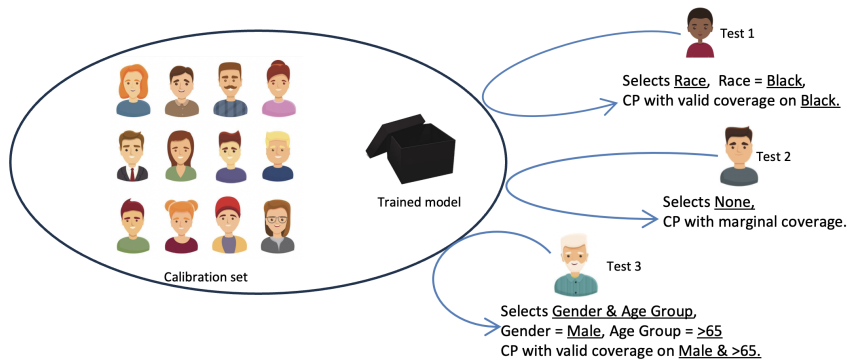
Calibration set

Trained model

Test 1

Selects Race, Race = Black, CP with valid coverage on Black.

Test 2

Selects None, CP with marginal coverage.

Test 3

Selects Gender & Age Group, Gender = Male, Age Group = >65 CP with valid coverage on Male & >65.